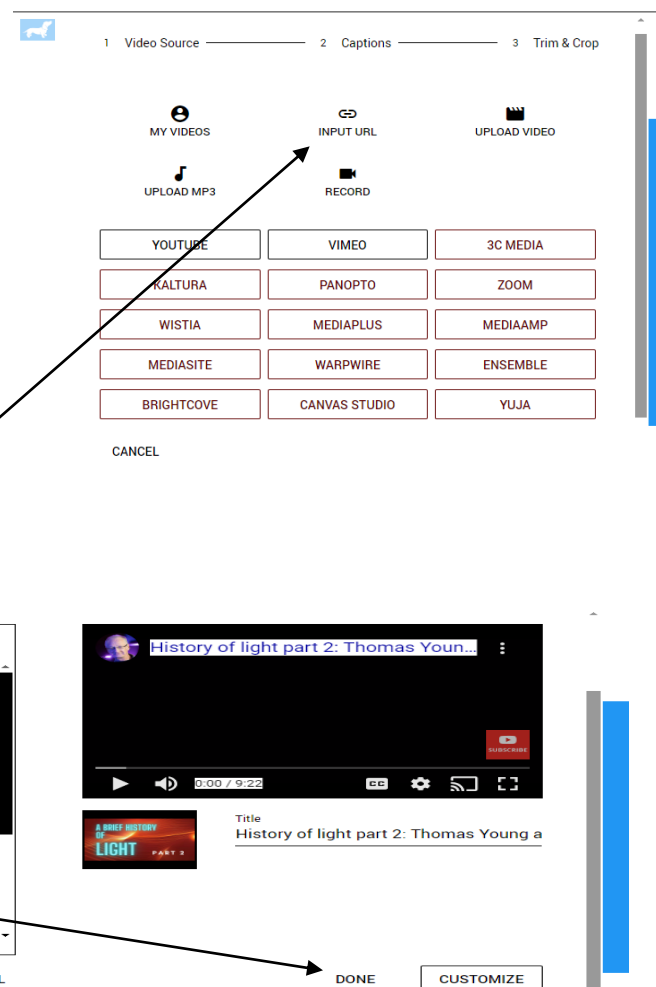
1 Video Source 2 Captions 3 Trim & Crop

MY VIDEOS
INPUT URL
UPLOAD VIDEO
UPLOAD MP3
RECORD

| YOUTUBE | VIMEO | 3C MEDIA |
|---|---|---|
| KALTURA | PANOPTO | ZOOM |
| WISTIA | MEDIAPLUS | MEDIAAMP |
| MEDIASITE | WARPWIRE | ENSEMBLE |
| BRIGHTCOVE | CANVAS STUDIO | YUJA |

CANCEL

History of light part 2: Thomas Youn...

SUBSCRIBE

0:00 / 9:22

A BRIEF HISTORY OF LIGHT PART 2

Title
History of light part 2: Thomas Young a

DONE CUSTOMIZE